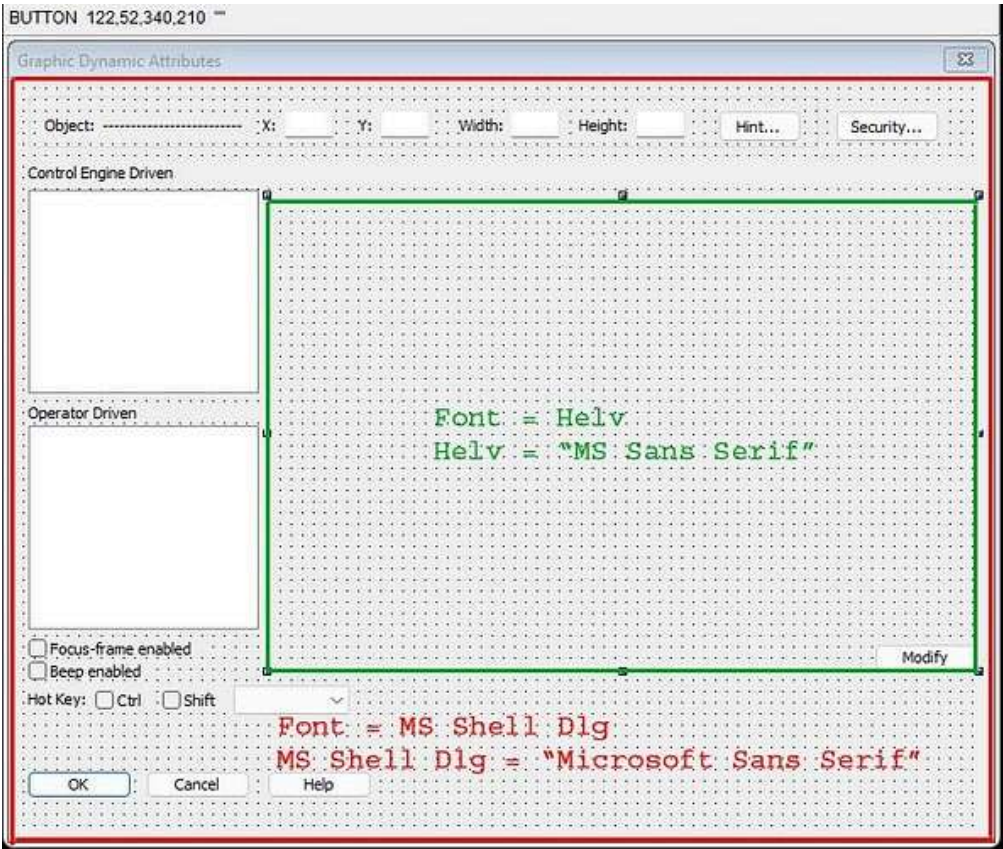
BUTTON 122,52,340,210 ""

Graphic Dynamic Attributes

Object: ------------------------- X: Y: Width: Height: Hint... Security...

Control Engine Driven

Operator Driven

Font = Helv
Helv = "MS Sans Serif"

Modify

Focus-frame enabled
Beep enabled

Hot Key: Ctrl Shift

Font = MS Shell Dlg
MS Shell Dlg = "Microsoft Sans Serif"

OK Cancel Help